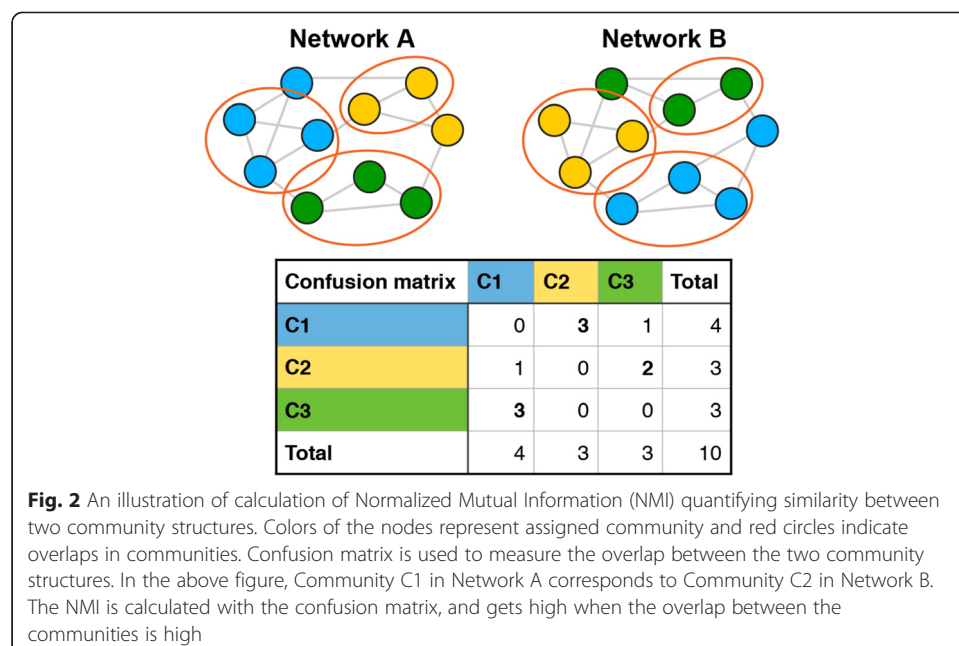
Network A

Network B

| Confusion matrix | C1 | C2 | C3 | Total |
|---|---|---|---|---|
| C1 | 0 | 3 | 1 | 4 |
| C2 | 1 | 0 | 2 | 3 |
| C3 | 3 | 0 | 0 | 3 |
| Total | 4 | 3 | 3 | 10 |

Fig. 2 An illustration of calculation of Normalized Mutual Information (NMI) quantifying similarity between two community structures. Colors of the nodes represent assigned community and red circles indicate overlaps in communities. Confusion matrix is used to measure the overlap between the two community structures. In the above figure, Community C1 in Network A corresponds to Community C2 in Network B. The NMI is calculated with the confusion matrix, and gets high when the overlap between the communities is high